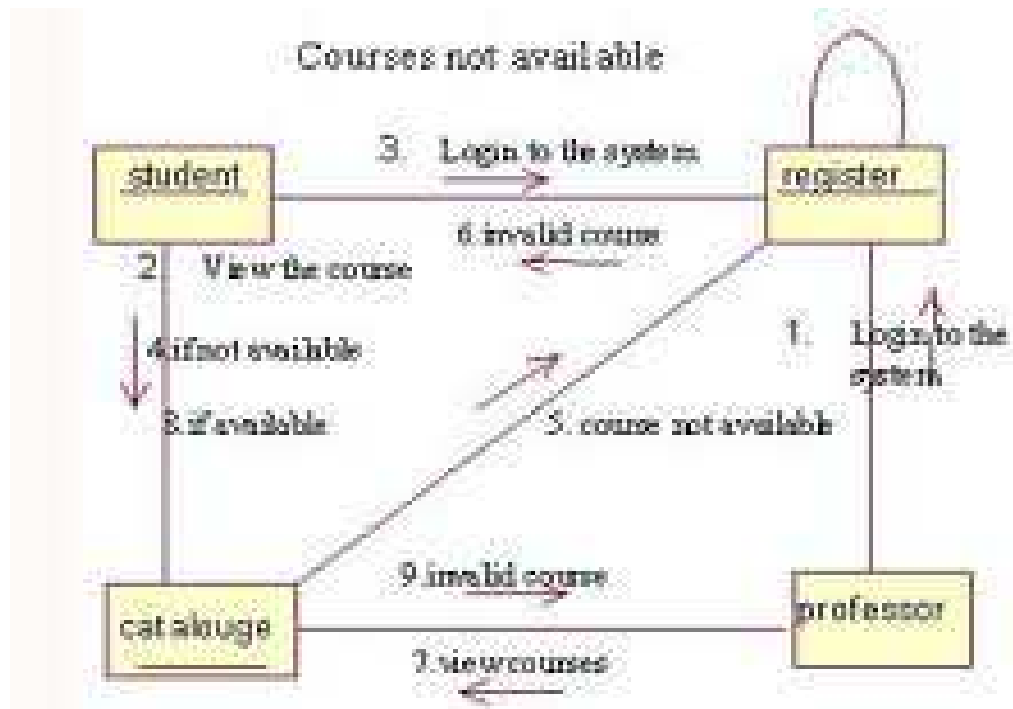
Courses not available

student

3. Login to the system

register

6.invalid course

2. View the course

4.ifnot available

1. Login to the system

8.if available

5. course not available

9.invalid course

catalouge

professor

7.viewcourses